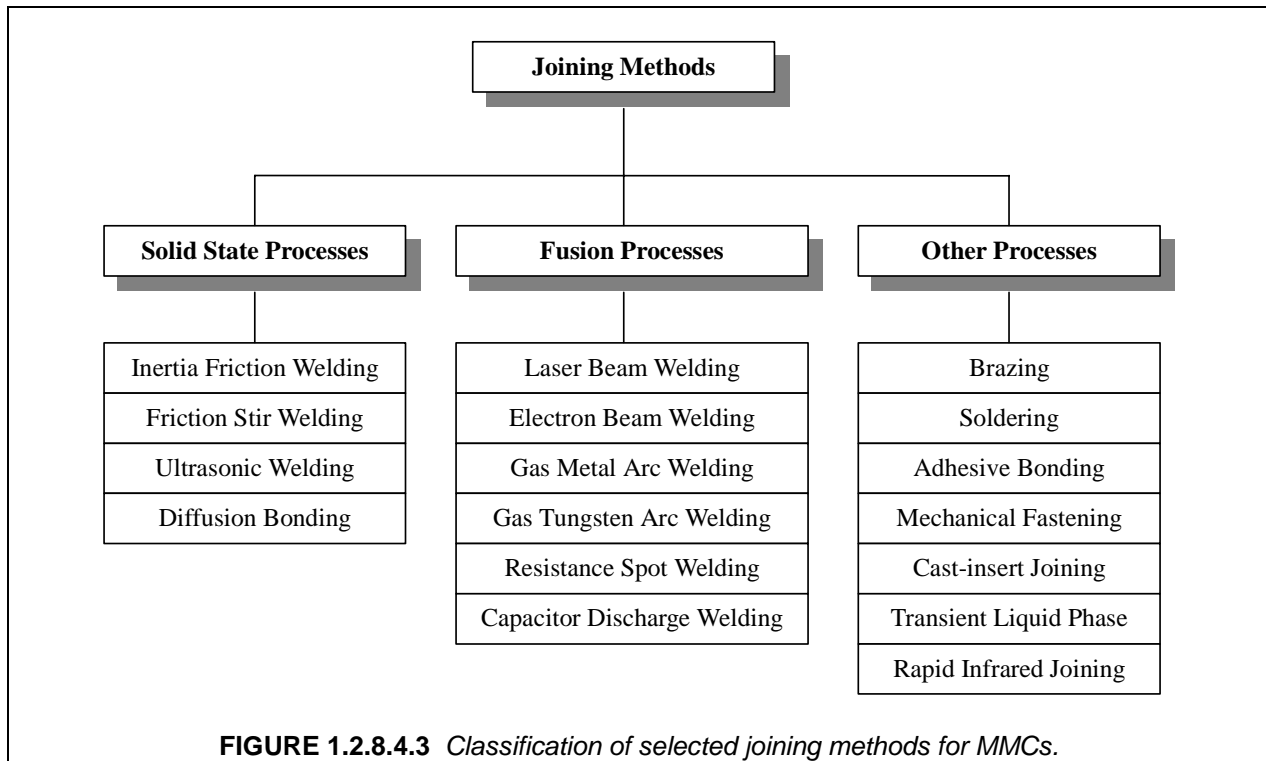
Joining Methods

Solid State Processes

Inertia Friction Welding
Friction Stir Welding
Ultrasonic Welding
Diffusion Bonding

Fusion Processes

Laser Beam Welding
Electron Beam Welding
Gas Metal Arc Welding
Gas Tungsten Arc Welding
Resistance Spot Welding
Capacitor Discharge Welding

Other Processes

Brazing
Soldering
Adhesive Bonding
Mechanical Fastening
Cast-insert Joining
Transient Liquid Phase
Rapid Infrared Joining

FIGURE 1.2.8.4.3 Classification of selected joining methods for MMCs.